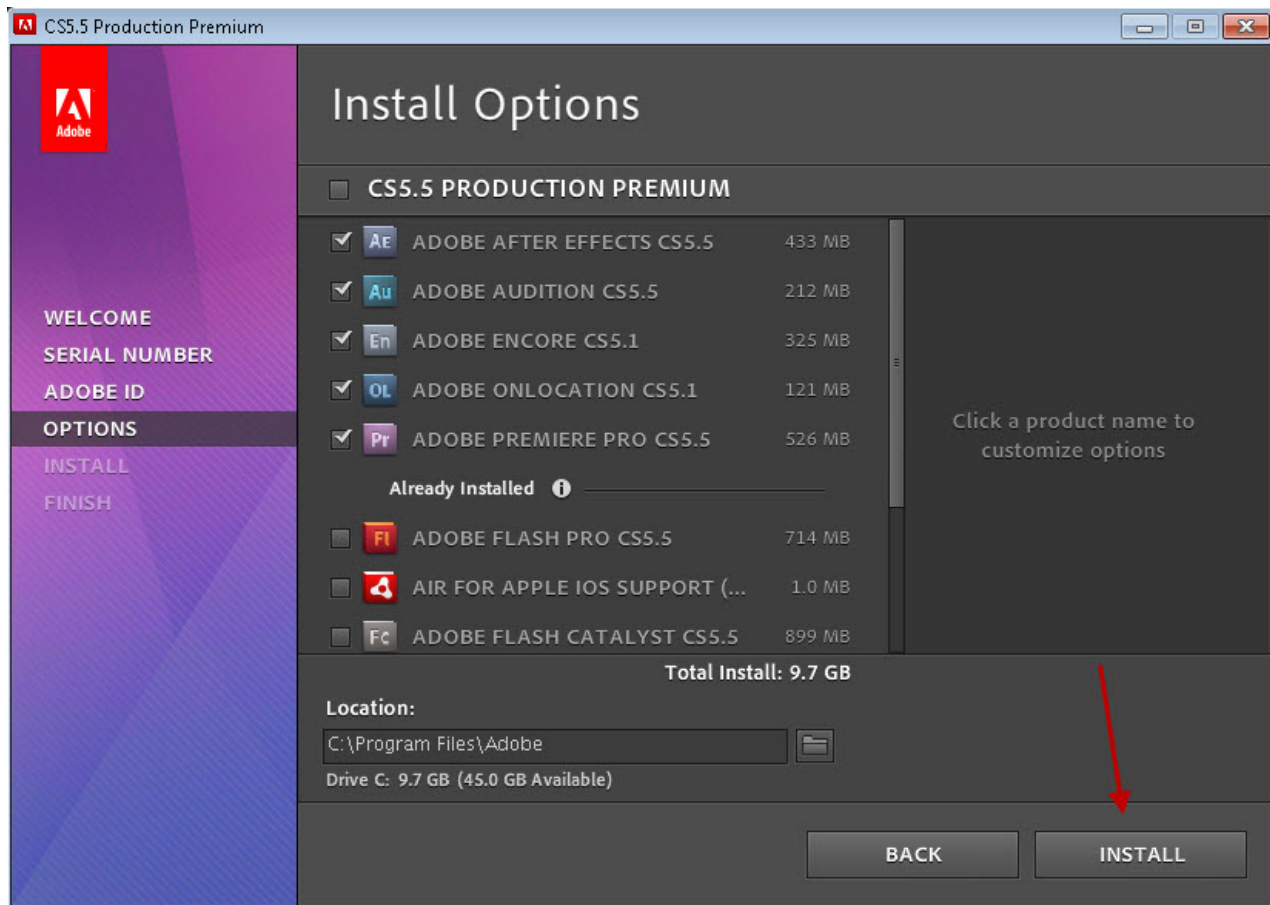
CS5.5 Production Premium

Adobe

WELCOME
SERIAL NUMBER
ADOBE ID
OPTIONS
INSTALL
FINISH

Install Options

CS5.5 PRODUCTION PREMIUM

Ae ADOBE AFTER EFFECTS CS5.5 433 MB
Au ADOBE AUDITION CS5.5 212 MB
En ADOBE ENCORE CS5.1 325 MB
OL ADOBE ONLOCATION CS5.1 121 MB
Pr ADOBE PREMIERE PRO CS5.5 526 MB

Already Installed

Fl ADOBE FLASH PRO CS5.5 714 MB
AIR FOR APPLE IOS SUPPORT (... 1.0 MB
Fc ADOBE FLASH CATALYST CS5.5 899 MB

Click a product name to customize options

Total Install: 9.7 GB

Location:
C:\Program Files\Adobe
Drive C: 9.7 GB (45.0 GB Available)

BACK
INSTALL